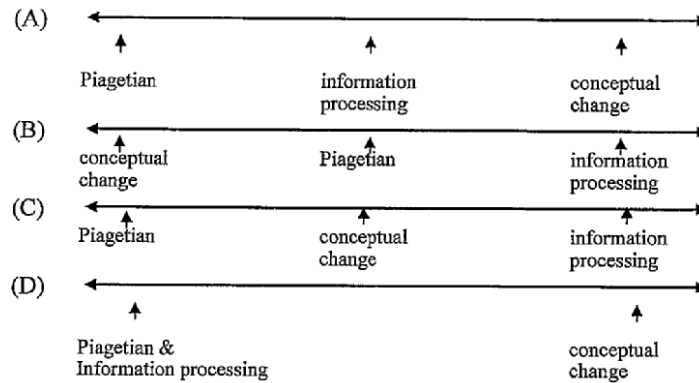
(A)

Piagetian

information processing

conceptual change

(B)

conceptual change

Piagetian

information processing

(C)

Piagetian

conceptual change

information processing

(D)

Piagetian & Information processing

conceptual change